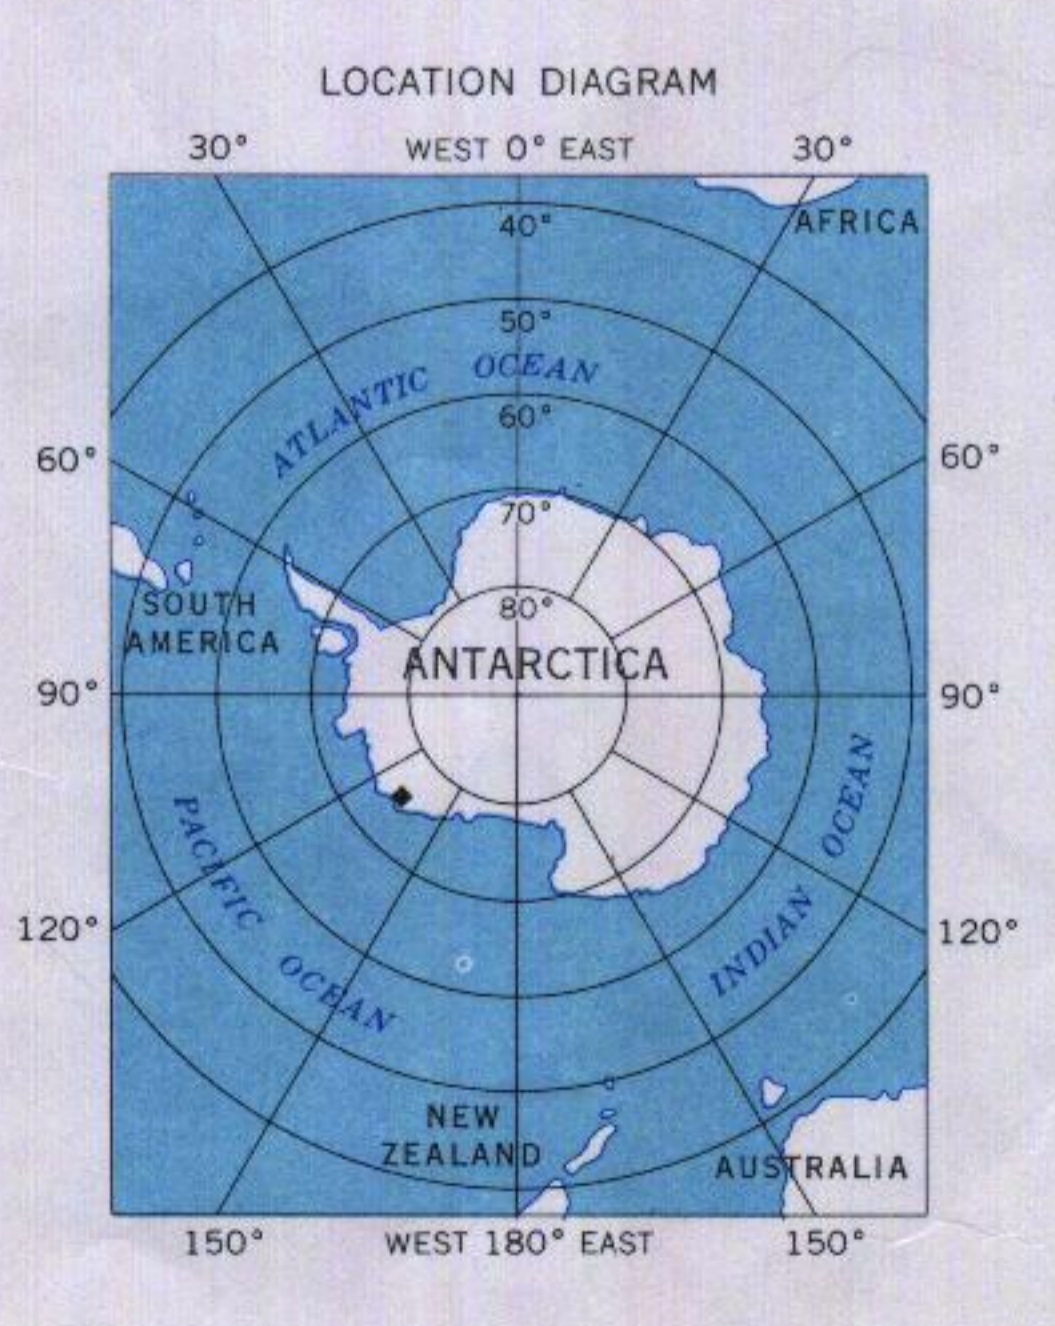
LOCATION DIAGRAM

30° WEST 0° EAST 30°

AFRICA

40°

50°

ATLANTIC OCEAN

60°

60° 60°

70°

SOUTH AMERICA

80°

ANTARCTICA

90° 90°

PACIFIC OCEAN

INDIAN OCEAN

120° 120°

NEW ZEALAND

AUSTRALIA

150° WEST 180° EAST 150°